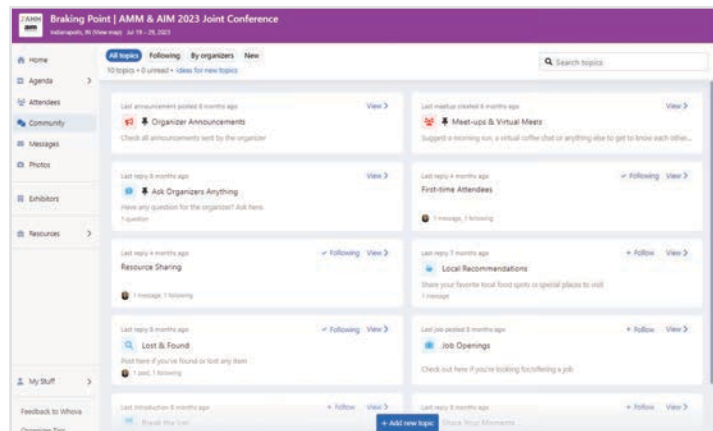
AMM Braking Point | AMM & AIM 2023 Joint Conference
Indianapolis, IN (View map) · Jul 19 – 29, 2023

Home
Agenda
Attendees
Community
Messages
Photos
Exhibitors
Resources
My Stuff
Feedback to Whova
Organizer Tips

All topics Following By organizers New
10 topics • 0 unread • Ideas for new topics
Search topics

Last announcement posted 8 months ago View >
Organizer Announcements
Check all announcements sent by the organizer

Last meetup created 6 months ago View >
Meet-ups & Virtual Meets
Suggest a morning run, a virtual coffee chat or anything else to get to know each other...

Last reply 8 months ago View >
Ask Organizers Anything
Have any question for the organizer? Ask here.
1 question

Last reply 4 months ago ✓ Following View >
First-time Attendees
1 message, 1 following

Last reply 4 months ago ✓ Following View >
Resource Sharing
1 message, 1 following

Last reply 7 months ago + Follow View >
Local Recommendations
Share your favorite local food spots or special places to visit
1 message

Last reply 8 months ago ✓ Following View >
Lost & Found
Post here if you've found or lost any item
1 post, 1 following

Last job posted 8 months ago + Follow View >
Job Openings
Check out here if you're looking for/offering a job

Last introduction 8 months ago + Follow View >
Break the Ice!

Last reply 8 months ago + Follow View >
Share Your Moments

+ Add new topic